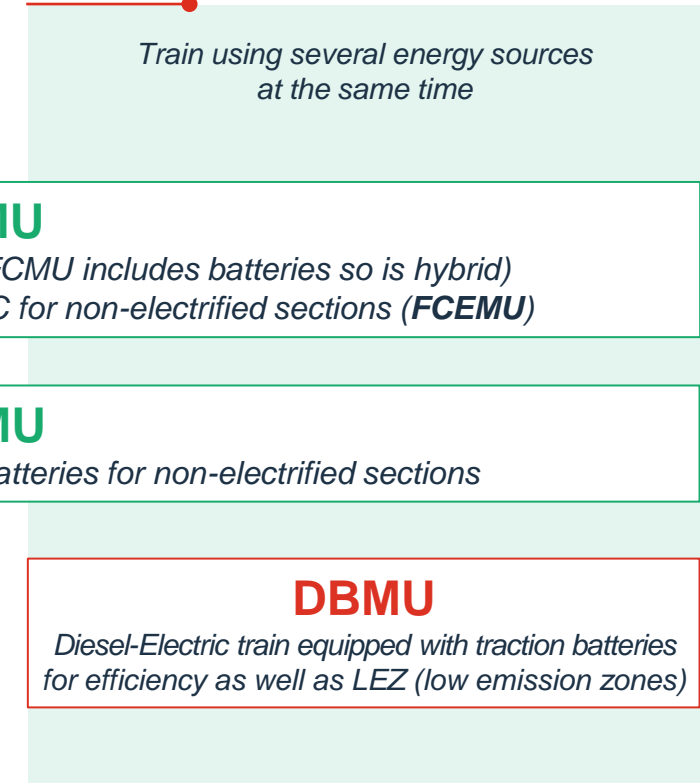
Train using several energy sources at the same time

MU

FCMU includes batteries so is hybrid)

C for non-electrified sections (**FCEMU**)

MU

atteries for non-electrified sections

DBMU

Diesel-Electric train equipped with traction batteries for efficiency as well as LEZ (low emission zones)